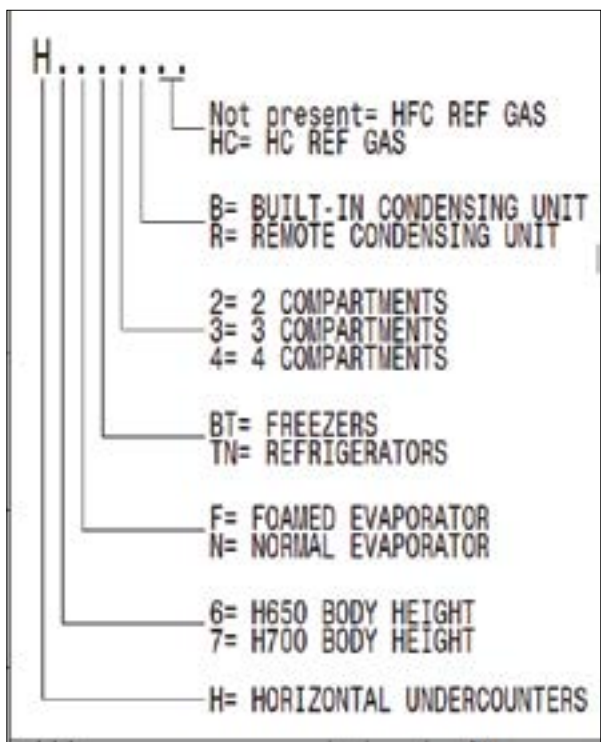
H.......

Not present= HFC REF GAS
HC= HC REF GAS

B= BUILT-IN CONDENSING UNIT
R= REMOTE CONDENSING UNIT

2= 2 COMPARTMENTS
3= 3 COMPARTMENTS
4= 4 COMPARTMENTS

BT= FREEZERS
TN= REFRIGERATORS

F= FOAMED EVAPORATOR
N= NORMAL EVAPORATOR

6= H650 BODY HEIGHT
7= H700 BODY HEIGHT

H= HORIZONTAL UNDERCOUNTERS